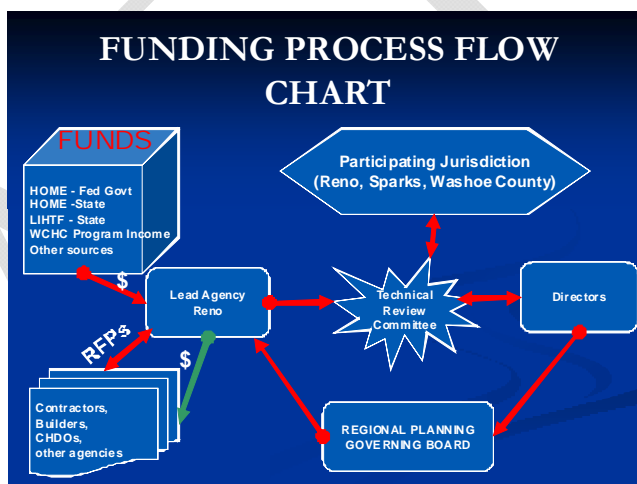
FUNDING PROCESS FLOW CHART

FUNDS

HOME - Fed Govt
HOME -State
LIHTF - State
WCHC Program Income
Other sources

Participating Jurisdiction
(Reno, Sparks, Washoe County)

$

Lead Agency
Reno

Technical
Review
Committee

Directors

RFPs

$

Contractors,
Builders,
CHDOs,
other agencies

REGIONAL PLANNING
GOVERNING BOARD